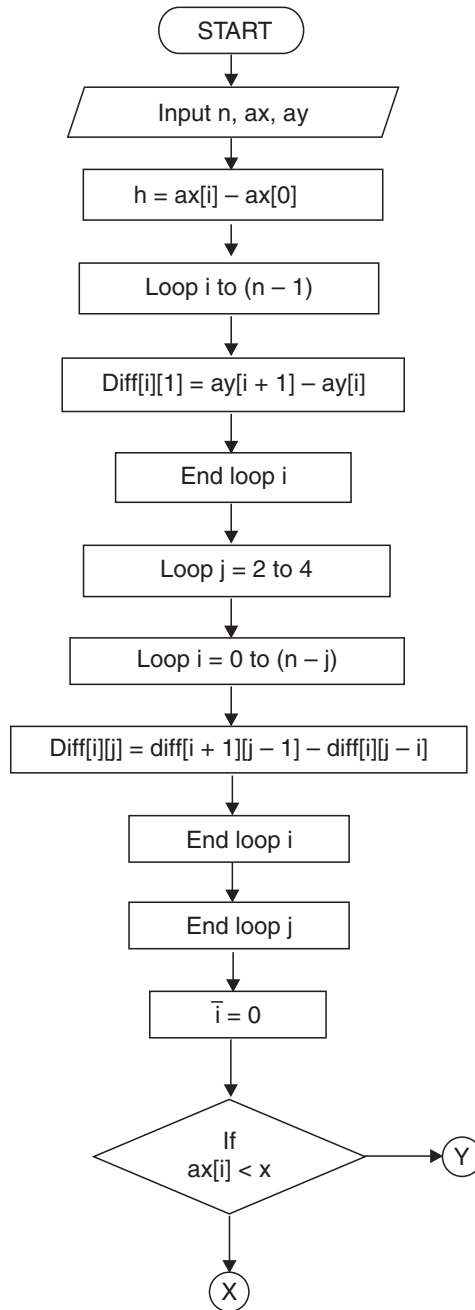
START

Input n, ax, ay

h = ax[i] – ax[0]

Loop i to (n – 1)

Diff[i][1] = ay[i + 1] – ay[i]

End loop i

Loop j = 2 to 4

Loop i = 0 to (n – j)

Diff[i][j] = diff[i + 1][j – 1] – diff[i][j – i]

End loop i

End loop j

$\overline{i}$ = 0

If ax[i] < x

Y

X